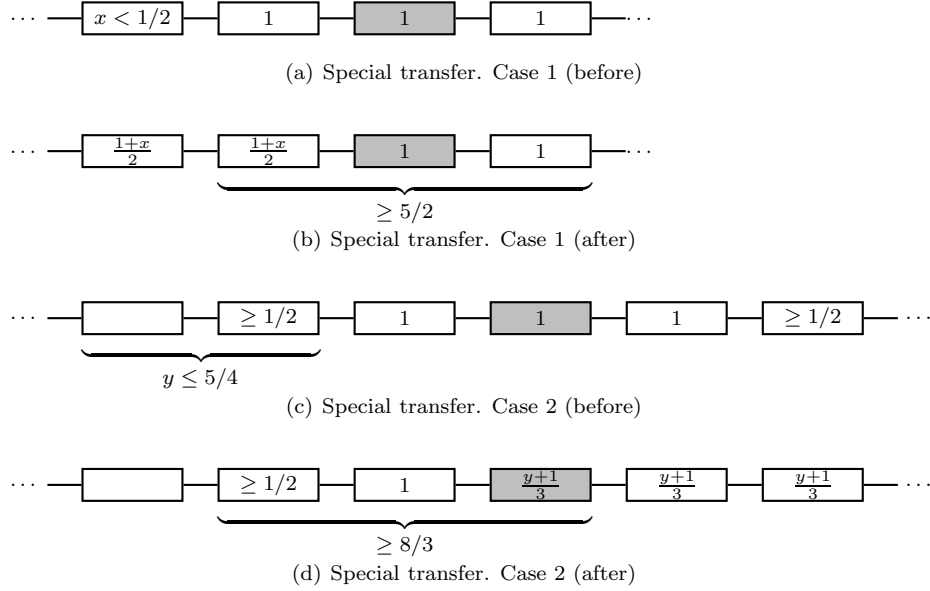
$\cdots$ $x < 1/2$ 1 1 1 $\cdots$

(a) Special transfer. Case 1 (before)

$\cdots$ $\frac{1+x}{2}$ $\frac{1+x}{2}$ 1 1 $\cdots$

$\geq 5/2$

(b) Special transfer. Case 1 (after)

$\cdots$ $\geq 1/2$ 1 1 1 $\geq 1/2$ $\cdots$

$y \leq 5/4$

(c) Special transfer. Case 2 (before)

$\cdots$ $\geq 1/2$ 1 $\frac{y+1}{3}$ $\frac{y+1}{3}$ $\frac{y+1}{3}$ $\cdots$

$\geq 8/3$

(d) Special transfer. Case 2 (after)